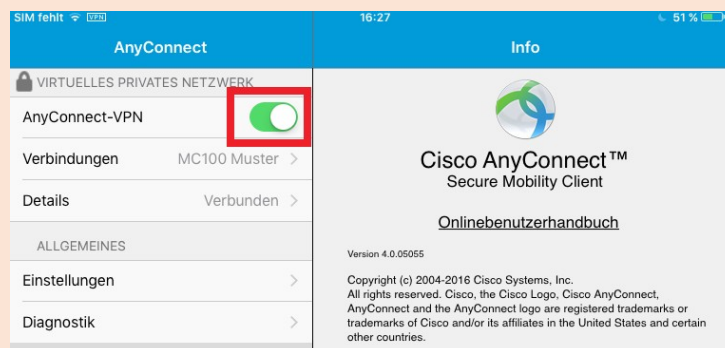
SIM fehlt VPN 16:27 51 %

AnyConnect

VIRTUELLES PRIVATES NETZWERK

AnyConnect-VPN

Verbindungen MC100 Muster >

Details Verbunden >

ALLGEMEINES

Einstellungen >

Diagnostik >

Info

Cisco AnyConnect™
Secure Mobility Client

Onlinebenutzerhandbuch

Version 4.0.05055

Copyright (c) 2004-2016 Cisco Systems, Inc.
All rights reserved. Cisco, the Cisco Logo, Cisco AnyConnect, AnyConnect and the AnyConnect logo are registered trademarks or trademarks of Cisco and/or its affiliates in the United States and certain other countries.